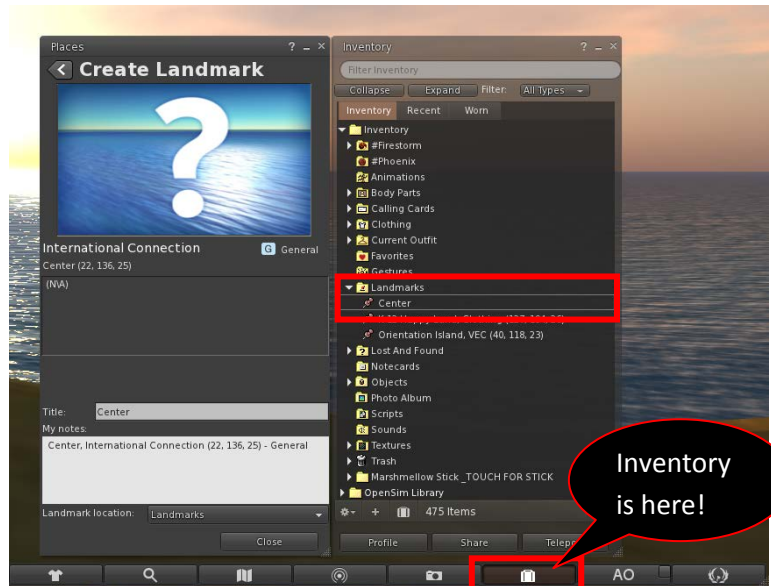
Places ? _ ×

Create Landmark

International Connection

G General

Center (22, 136, 25)

(N\A)

Title: Center

My notes:

Center, International Connection (22, 136, 25) - General

Landmark location: Landmarks

Close

Inventory ? _ ×

Filter Inventory

Collapse Expand Filter: All Types

Inventory Recent Worn

Inventory
#Firestorm
#Phoenix
Animations
Body Parts
Calling Cards
Clothing
Current Outfit
Favorites
Gestures
Landmarks
Center
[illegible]
Orientation Island, VEC (40, 118, 23)
Lost And Found
Notecards
Objects
Photo Album
Scripts
Sounds
Textures
Trash
Marshmellow Stick _TOUCH FOR STICK
OpenSim Library

475 Items

Profile Share Telep

Inventory is here!

AO